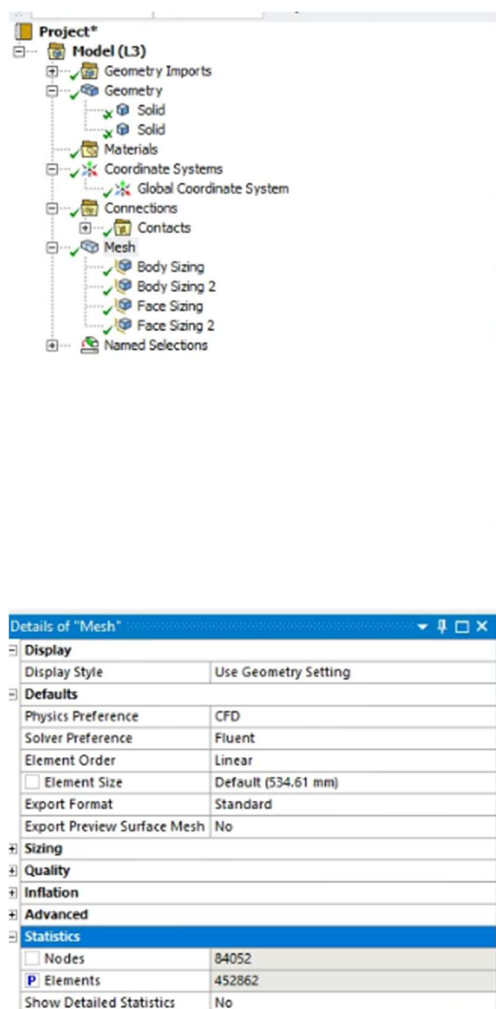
Project*
Model (L3)
Geometry Imports
Geometry
Solid
Solid
Materials
Coordinate Systems
Global Coordinate System
Connections
Contacts
Mesh
Body Sizing
Body Sizing 2
Face Sizing
Face Sizing 2
Named Selections

Details of "Mesh"

| Display | |
|---|---|
| Display Style | Use Geometry Setting |
| Defaults | |
| Physics Preference | CFD |
| Solver Preference | Fluent |
| Element Order | Linear |
| Element Size | Default (534.61 mm) |
| Export Format | Standard |
| Export Preview Surface Mesh | No |
| Sizing | |
| Quality | |
| Inflation | |
| Advanced | |
| Statistics | |
| Nodes | 84052 |
| P Elements | 452862 |
| Show Detailed Statistics | No |